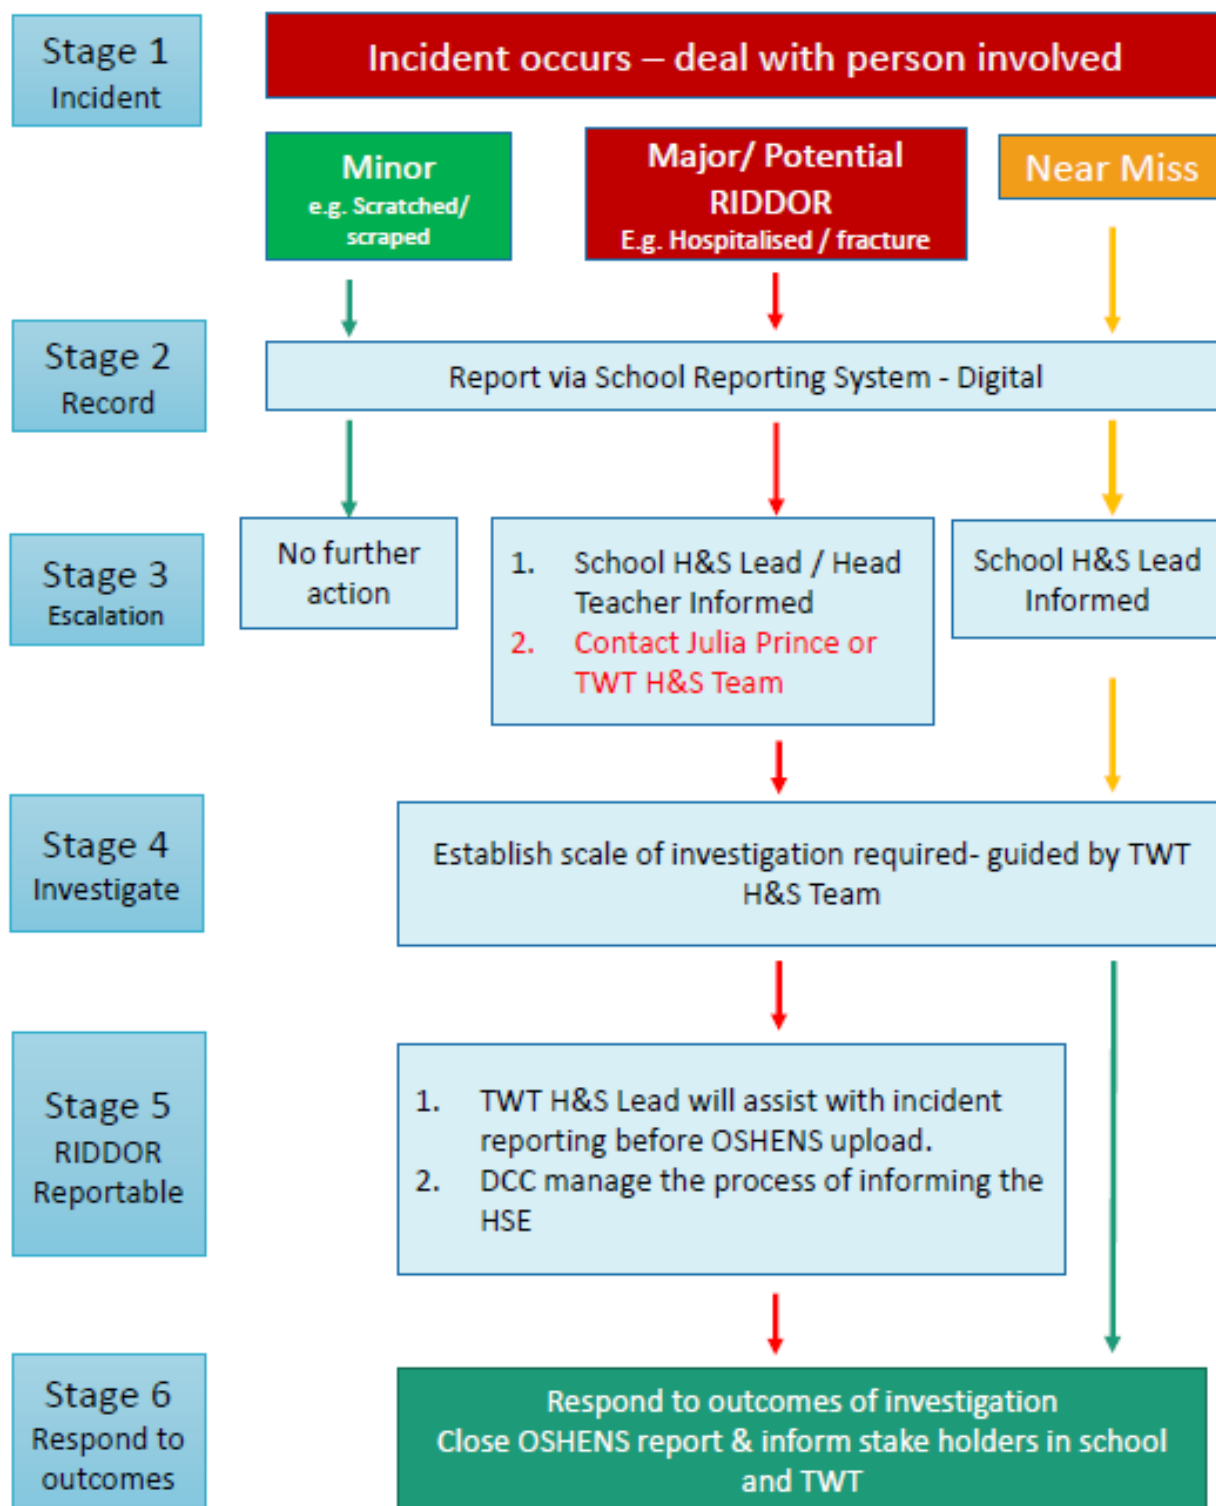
Stage 1
Incident

Incident occurs – deal with person involved

Minor
e.g. Scratched/ scraped

Major/ Potential RIDDOR
E.g. Hospitalised / fracture

Near Miss

Stage 2
Record

Report via School Reporting System - Digital

Stage 3
Escalation

No further action

1. School H&S Lead / Head Teacher Informed
2. Contact Julia Prince or TWT H&S Team

School H&S Lead Informed

Stage 4
Investigate

Establish scale of investigation required- guided by TWT H&S Team

Stage 5
RIDDOR
Reportable

1. TWT H&S Lead will assist with incident reporting before OSHENS upload.
2. DCC manage the process of informing the HSE

Stage 6
Respond to outcomes

Respond to outcomes of investigation
Close OSHENS report & inform stake holders in school and TWT